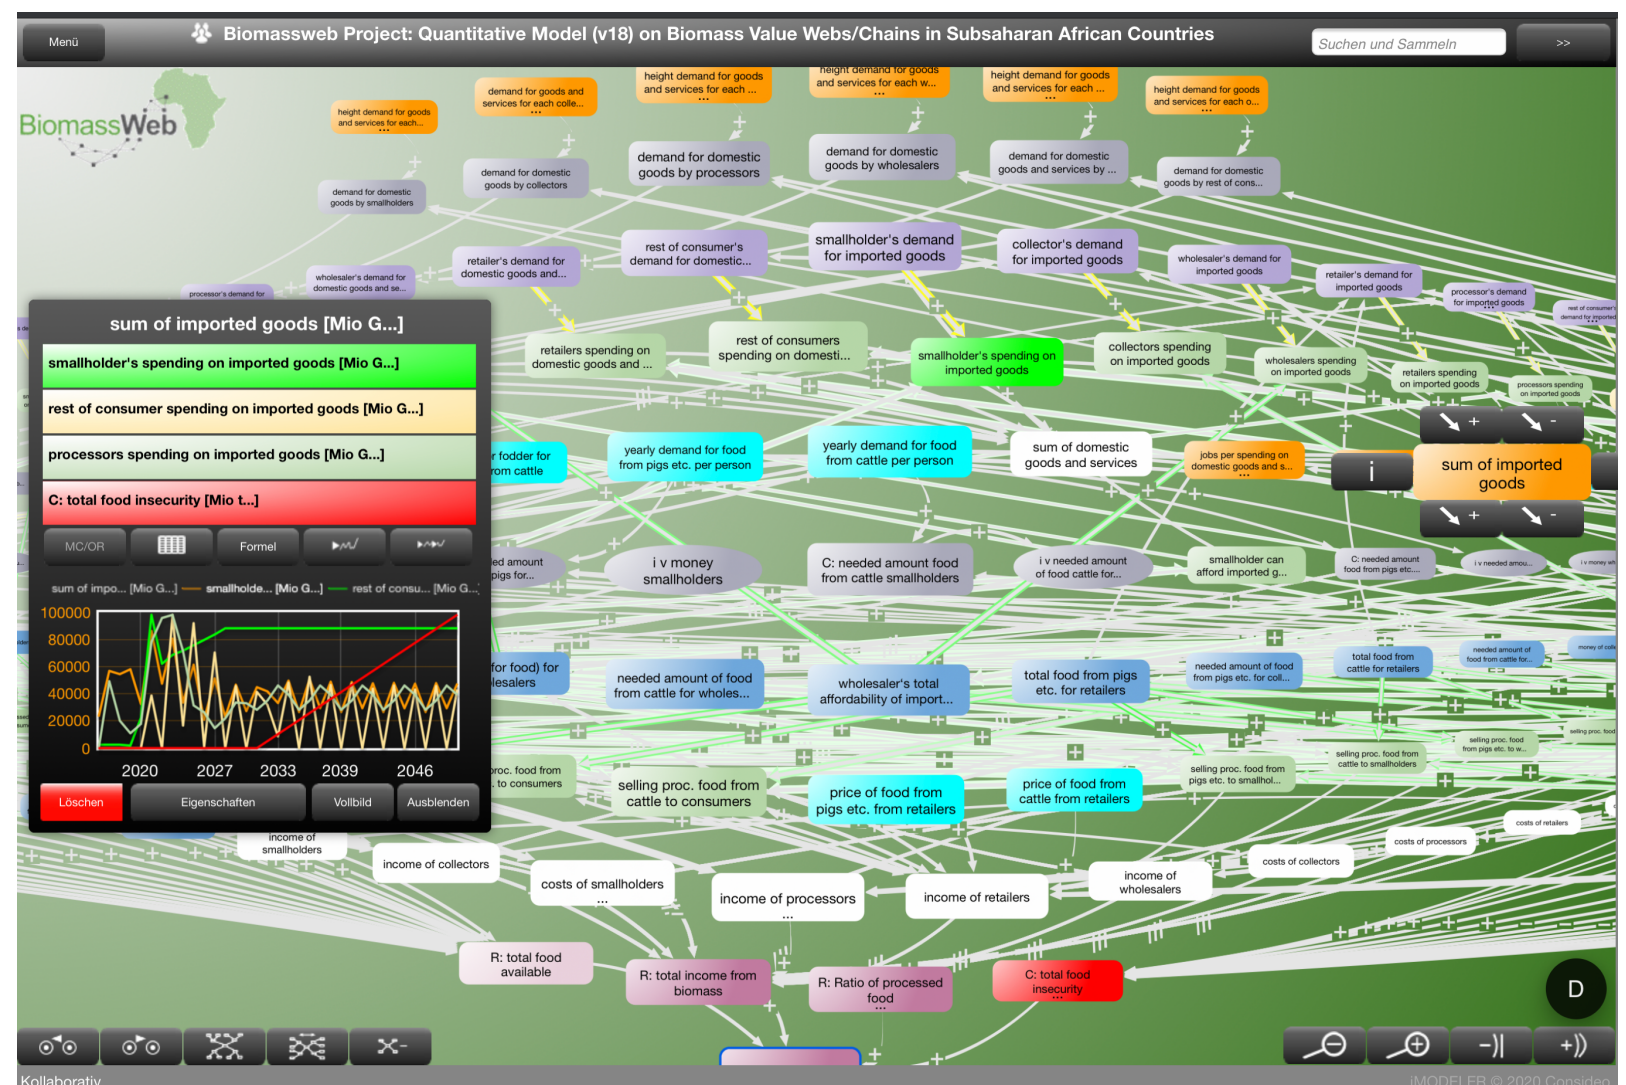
Menü

Biomassweb Project: Quantitative Model (v18) on Biomass Value Webs/Chains in Subsaharan African Countries

Suchen und Sammeln

>>

BiomassWeb

height demand for goods and services for each...

demand for goods and services for each colle...

height demand for goods and services for each ...

height demand for goods and services for each w...

height demand for goods and services for each ...

height demand for goods and services for each o...

demand for domestic goods by smallholders

demand for domestic goods by collectors

demand for domestic goods by processors

demand for domestic goods by wholesalers

demand for domestic goods and services by ...

demand for domestic goods by rest of cons...

processor's demand for

wholesaler's demand for domestic goods and se...

retailer's demand for domestic goods and...

rest of consumer's demand for domestic...

smallholder's demand for imported goods

collector's demand for imported goods

wholesaler's demand for imported goods

retailer's demand for imported goods

processor's demand for imported goods

rest of consumer's demand for imported

sum of imported goods [Mio G...]

smallholder's spending on imported goods [Mio G...]

rest of consumer spending on imported goods [Mio G...]

processors spending on imported goods [Mio G...]

C: total food insecurity [Mio t...]

MC/OR

Formel

sum of impo... [Mio G...] — smallholde... [Mio G...] — rest of consu... [Mio G...]

100000
80000
60000
40000
20000
0

2020 2027 2033 2039 2046

Löschen

Eigenschaften

Vollbild

Ausblenden

retailers spending on domestic goods and ...

rest of consumers spending on domesti...

smallholder's spending on imported goods

collectors spending on imported goods

wholesalers spending on imported goods

retailers spending on imported goods

processors spending on imported goods

fodder for from cattle

yearly demand for food from pigs etc. per person

yearly demand for food from cattle per person

sum of domestic goods and services

jobs per spending on domestic goods and s...

sum of imported goods

ed amount pigs for...

i v money smallholders

C: needed amount food from cattle smallholders

i v needed amount of food cattle for...

smallholder can afford imported g...

C: needed amount food from pigs etc...

i v needed amou...

i v money wh

for food) for lesalers

needed amount of food from cattle for wholes...

wholesaler's total affordability of import...

total food from pigs etc. for retailers

needed amount of food from pigs etc. for coll...

total food from cattle for retailers

needed amount of food from cattle for...

money of coll

proc. food from to consumers

selling proc. food from cattle to consumers

price of food from pigs etc. from retailers

price of food from cattle from retailers

selling proc. food from pigs etc. to smallhol...

selling proc. food from cattle to smallholders

selling proc. food from pigs etc. to w...

selling proc. food

costs of retailers

costs of processors

costs of collectors

income of smallholders

income of collectors

costs of smallholders

income of processors

income of retailers

income of wholesalers

R: total food available

R: total income from biomass

R: Ratio of processed food

C: total food insecurity

D

Kollaborativ

iMODELER © 2020 Consideo